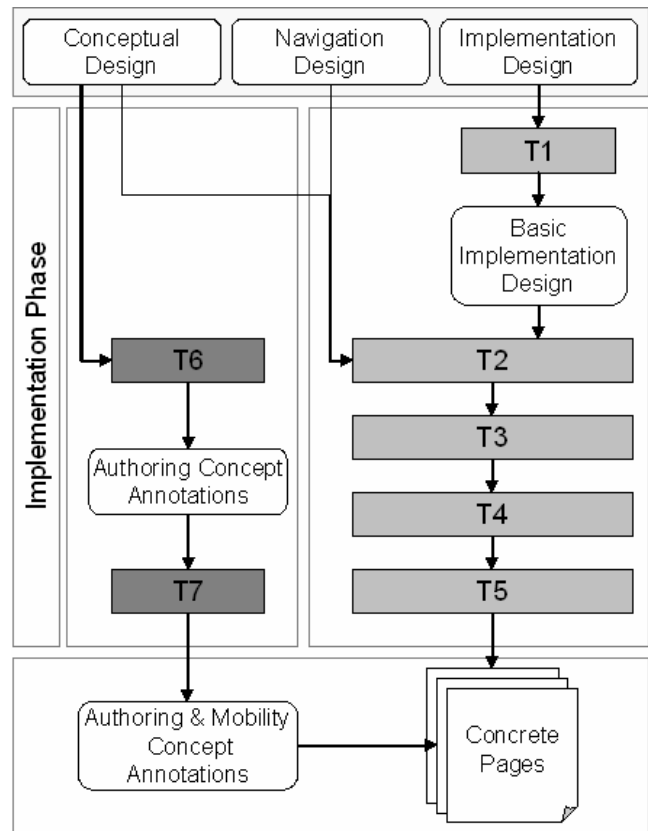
Conceptual Design

Navigation Design

Implementation Design

Implementation Phase

T1

Basic Implementation Design

T6

T2

T3

Authoring Concept Annotations

T4

T7

T5

Authoring & Mobility Concept Annotations

Concrete Pages